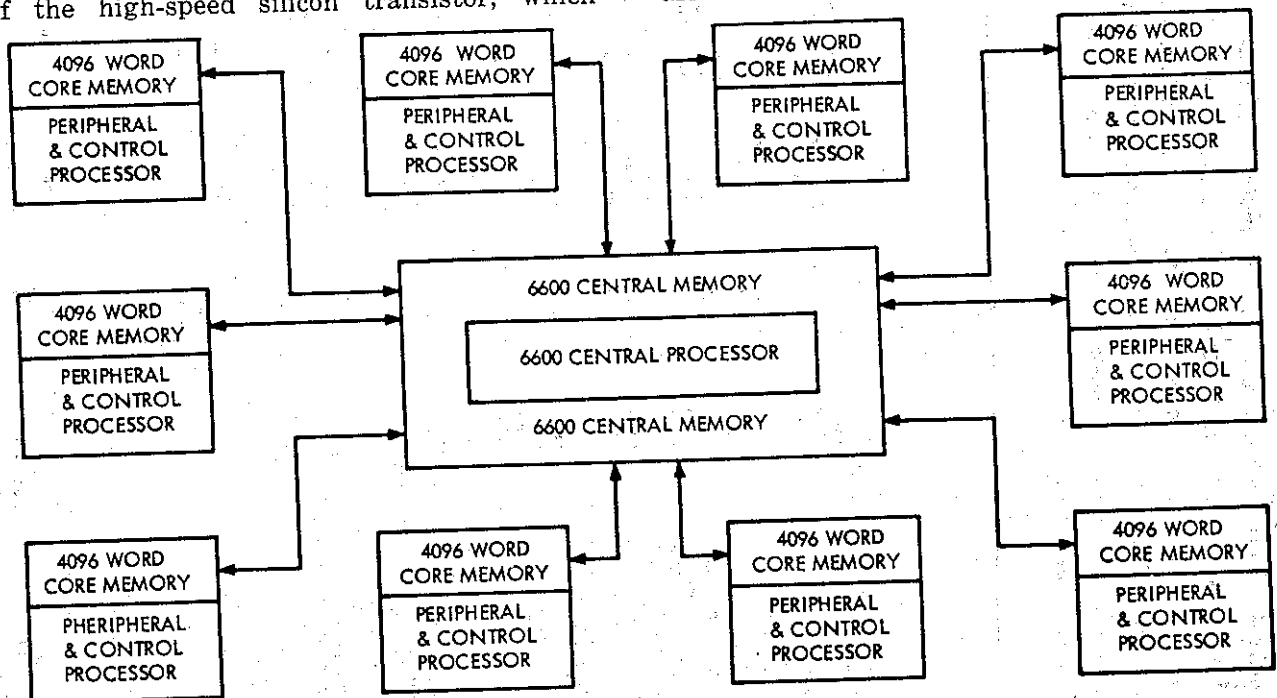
f the high-speed silicon transistor, which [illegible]

4096 WORD CORE MEMORY
PERIPHERAL & CONTROL PROCESSOR

4096 WORD CORE MEMORY
PERIPHERAL & CONTROL PROCESSOR

4096 WORD CORE MEMORY
PERIPHERAL & CONTROL PROCESSOR

4096 WORD CORE MEMORY
PERIPHERAL & CONTROL PROCESSOR

4096 WORD CORE MEMORY
PERIPHERAL & CONTROL PROCESSOR

6600 CENTRAL MEMORY
6600 CENTRAL PROCESSOR
6600 CENTRAL MEMORY

4096 WORD CORE MEMORY
PERIPHERAL & CONTROL PROCESSOR

4096 WORD CORE MEMORY
PHERIPHERAL & CONTROL PROCESSOR

4096 WORD CORE MEMORY
PERIPHERAL & CONTROL PROCESSOR

4096 WORD CORE MEMORY
PERIPHERAL & CONTROL PROCESSOR

4096 WORD CORE MEMORY
PERIPHERAL & CONTROL PROCESSOR